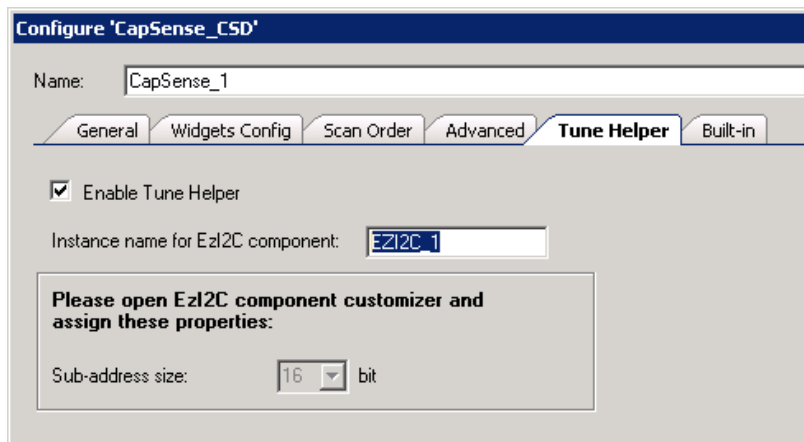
Configure 'CapSense_CSD'

Name: CapSense_1

General | Widgets Config | Scan Order | Advanced | Tune Helper | Built-in

☑ Enable Tune Helper

Instance name for EzI2C component: EZI2C_1

Please open EzI2C component customizer and assign these properties:

Sub-address size: 16 bit